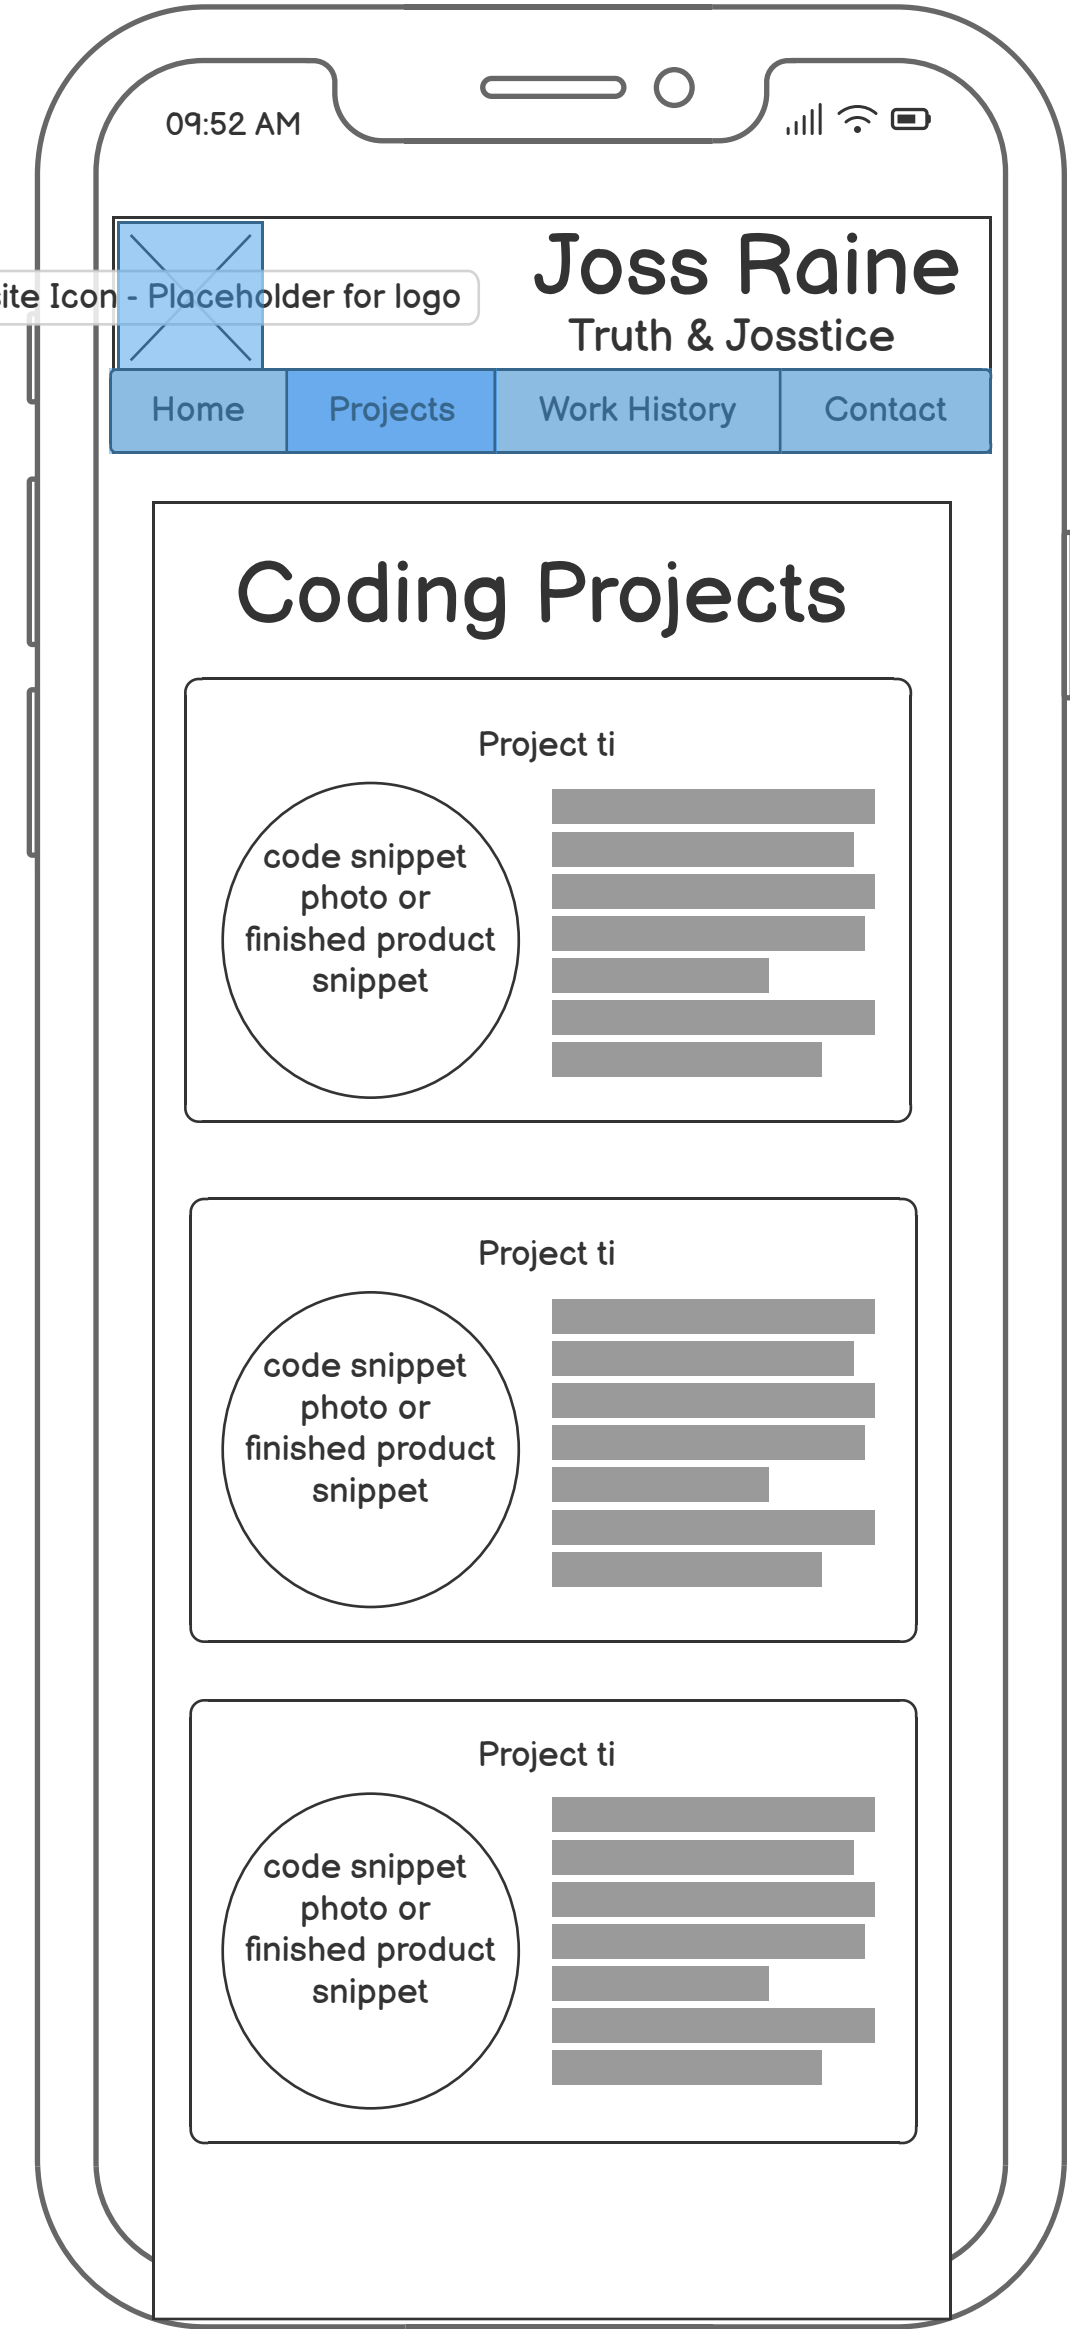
09:52 AM

ite Icon - Placeholder for logo

Joss Raine
Truth & Josstice

Home
Projects
Work History
Contact

Coding Projects

Project ti

code snippet photo or finished product snippet

Project ti

code snippet photo or finished product snippet

Project ti

code snippet photo or finished product snippet